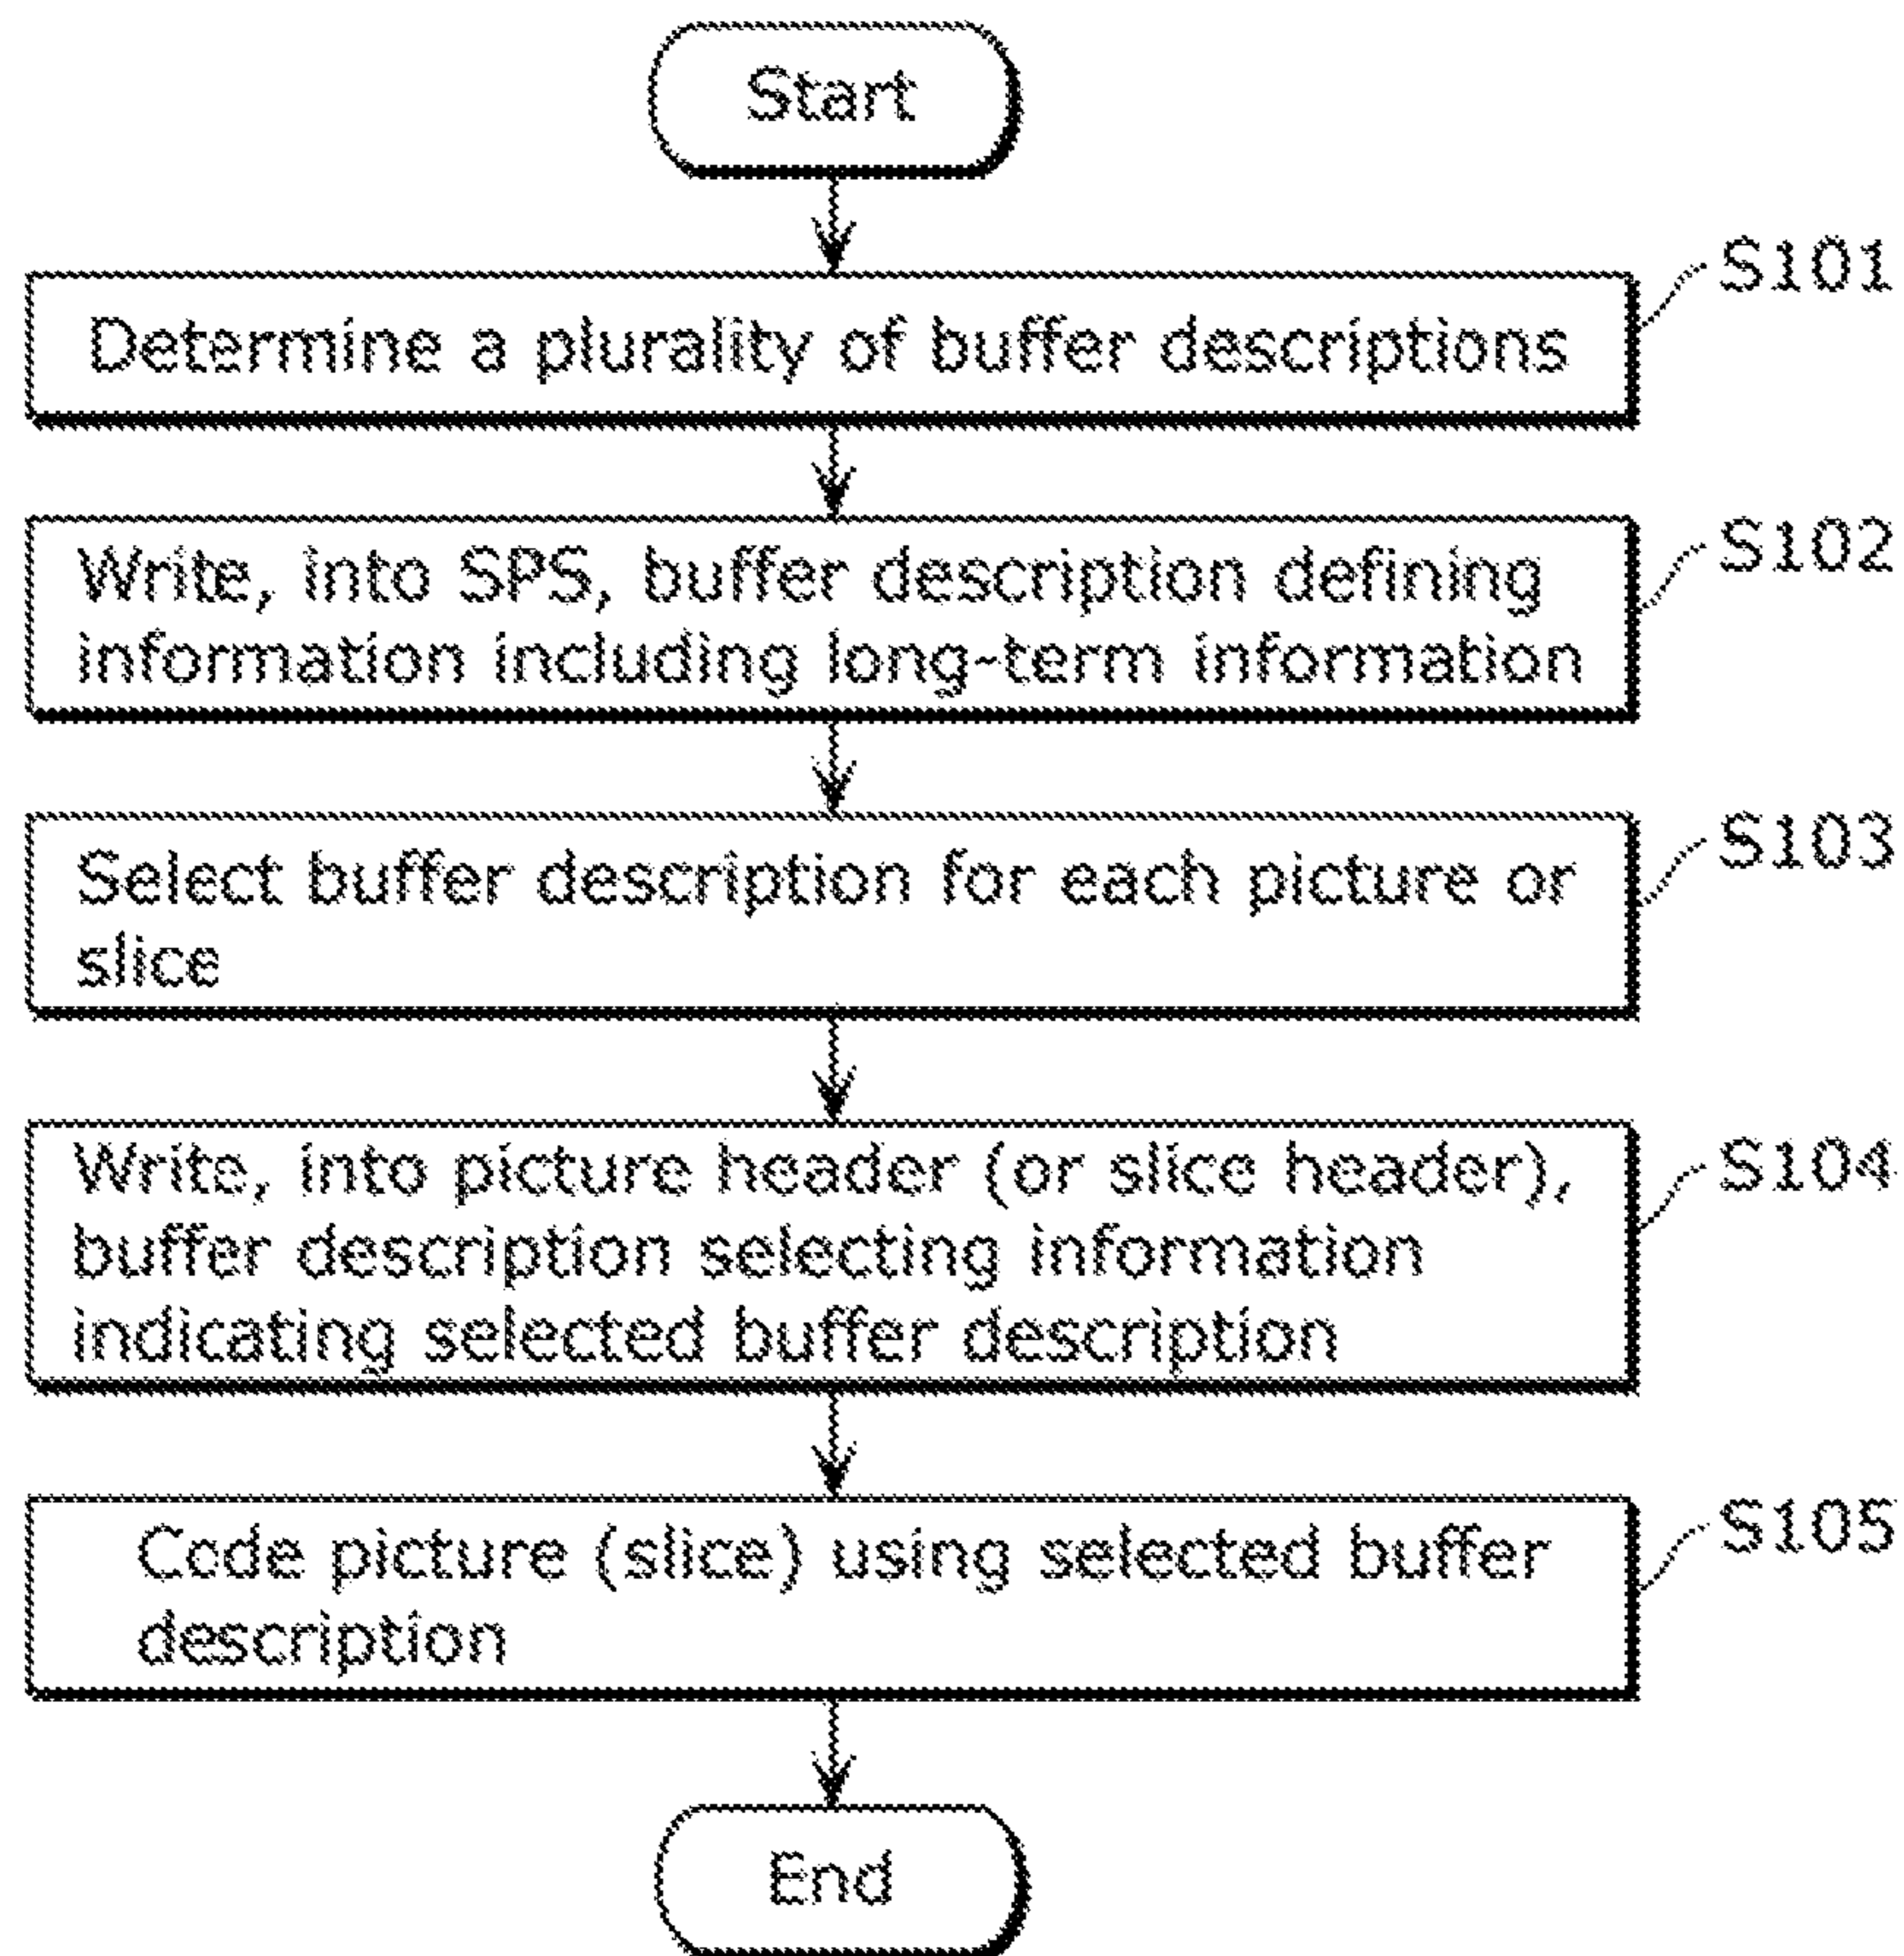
Start

S101
Determine a plurality of buffer descriptions

S102
Write, into SPS, buffer description defining information including long-term information

S103
Select buffer description for each picture or slice

S104
Write, into picture header (or slice header), buffer description selecting information indicating selected buffer description

S105
Code picture (slice) using selected buffer description

End